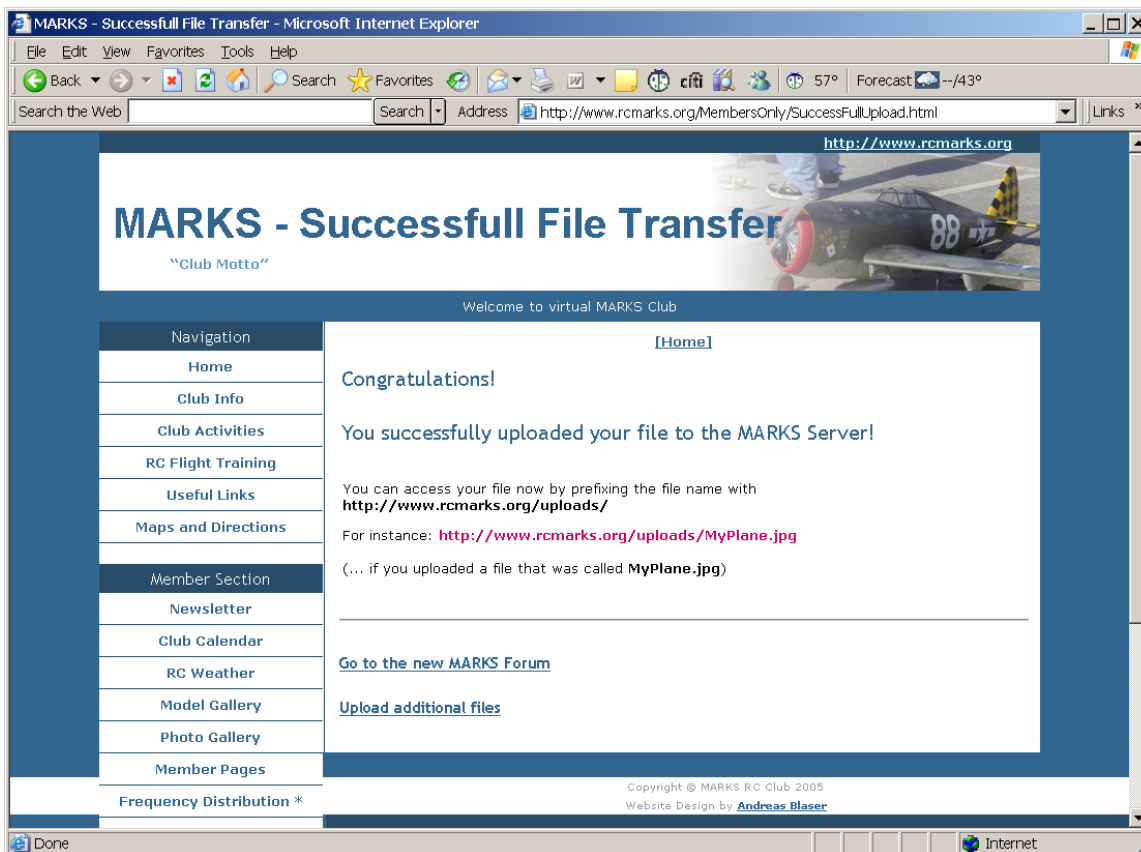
MARKS - Successfull File Transfer - Microsoft Internet Explorer

File Edit View Favorites Tools Help

Back Search Favorites 57° Forecast --/43°

Search the Web Search Address http://www.rcmarks.org/MembersOnly/SuccessFullUpload.html Links

http://www.rcmarks.org

MARKS - Successfull File Transfer

"Club Motto"

88

Welcome to virtual MARKS Club

Navigation
Home
Club Info
Club Activities
RC Flight Training
Useful Links
Maps and Directions

Member Section
Newsletter
Club Calendar
RC Weather
Model Gallery
Photo Gallery
Member Pages
Frequency Distribution *

[Home]

Congratulations!

You successfully uploaded your file to the MARKS Server!

You can access your file now by prefixing the file name with **http://www.rcmarks.org/uploads/**

For instance: http://www.rcmarks.org/uploads/MyPlane.jpg

(... if you uploaded a file that was called **MyPlane.jpg**)

Go to the new MARKS Forum

Upload additional files

Copyright © MARKS RC Club 2005
Website Design by Andreas Blaser

Done Internet